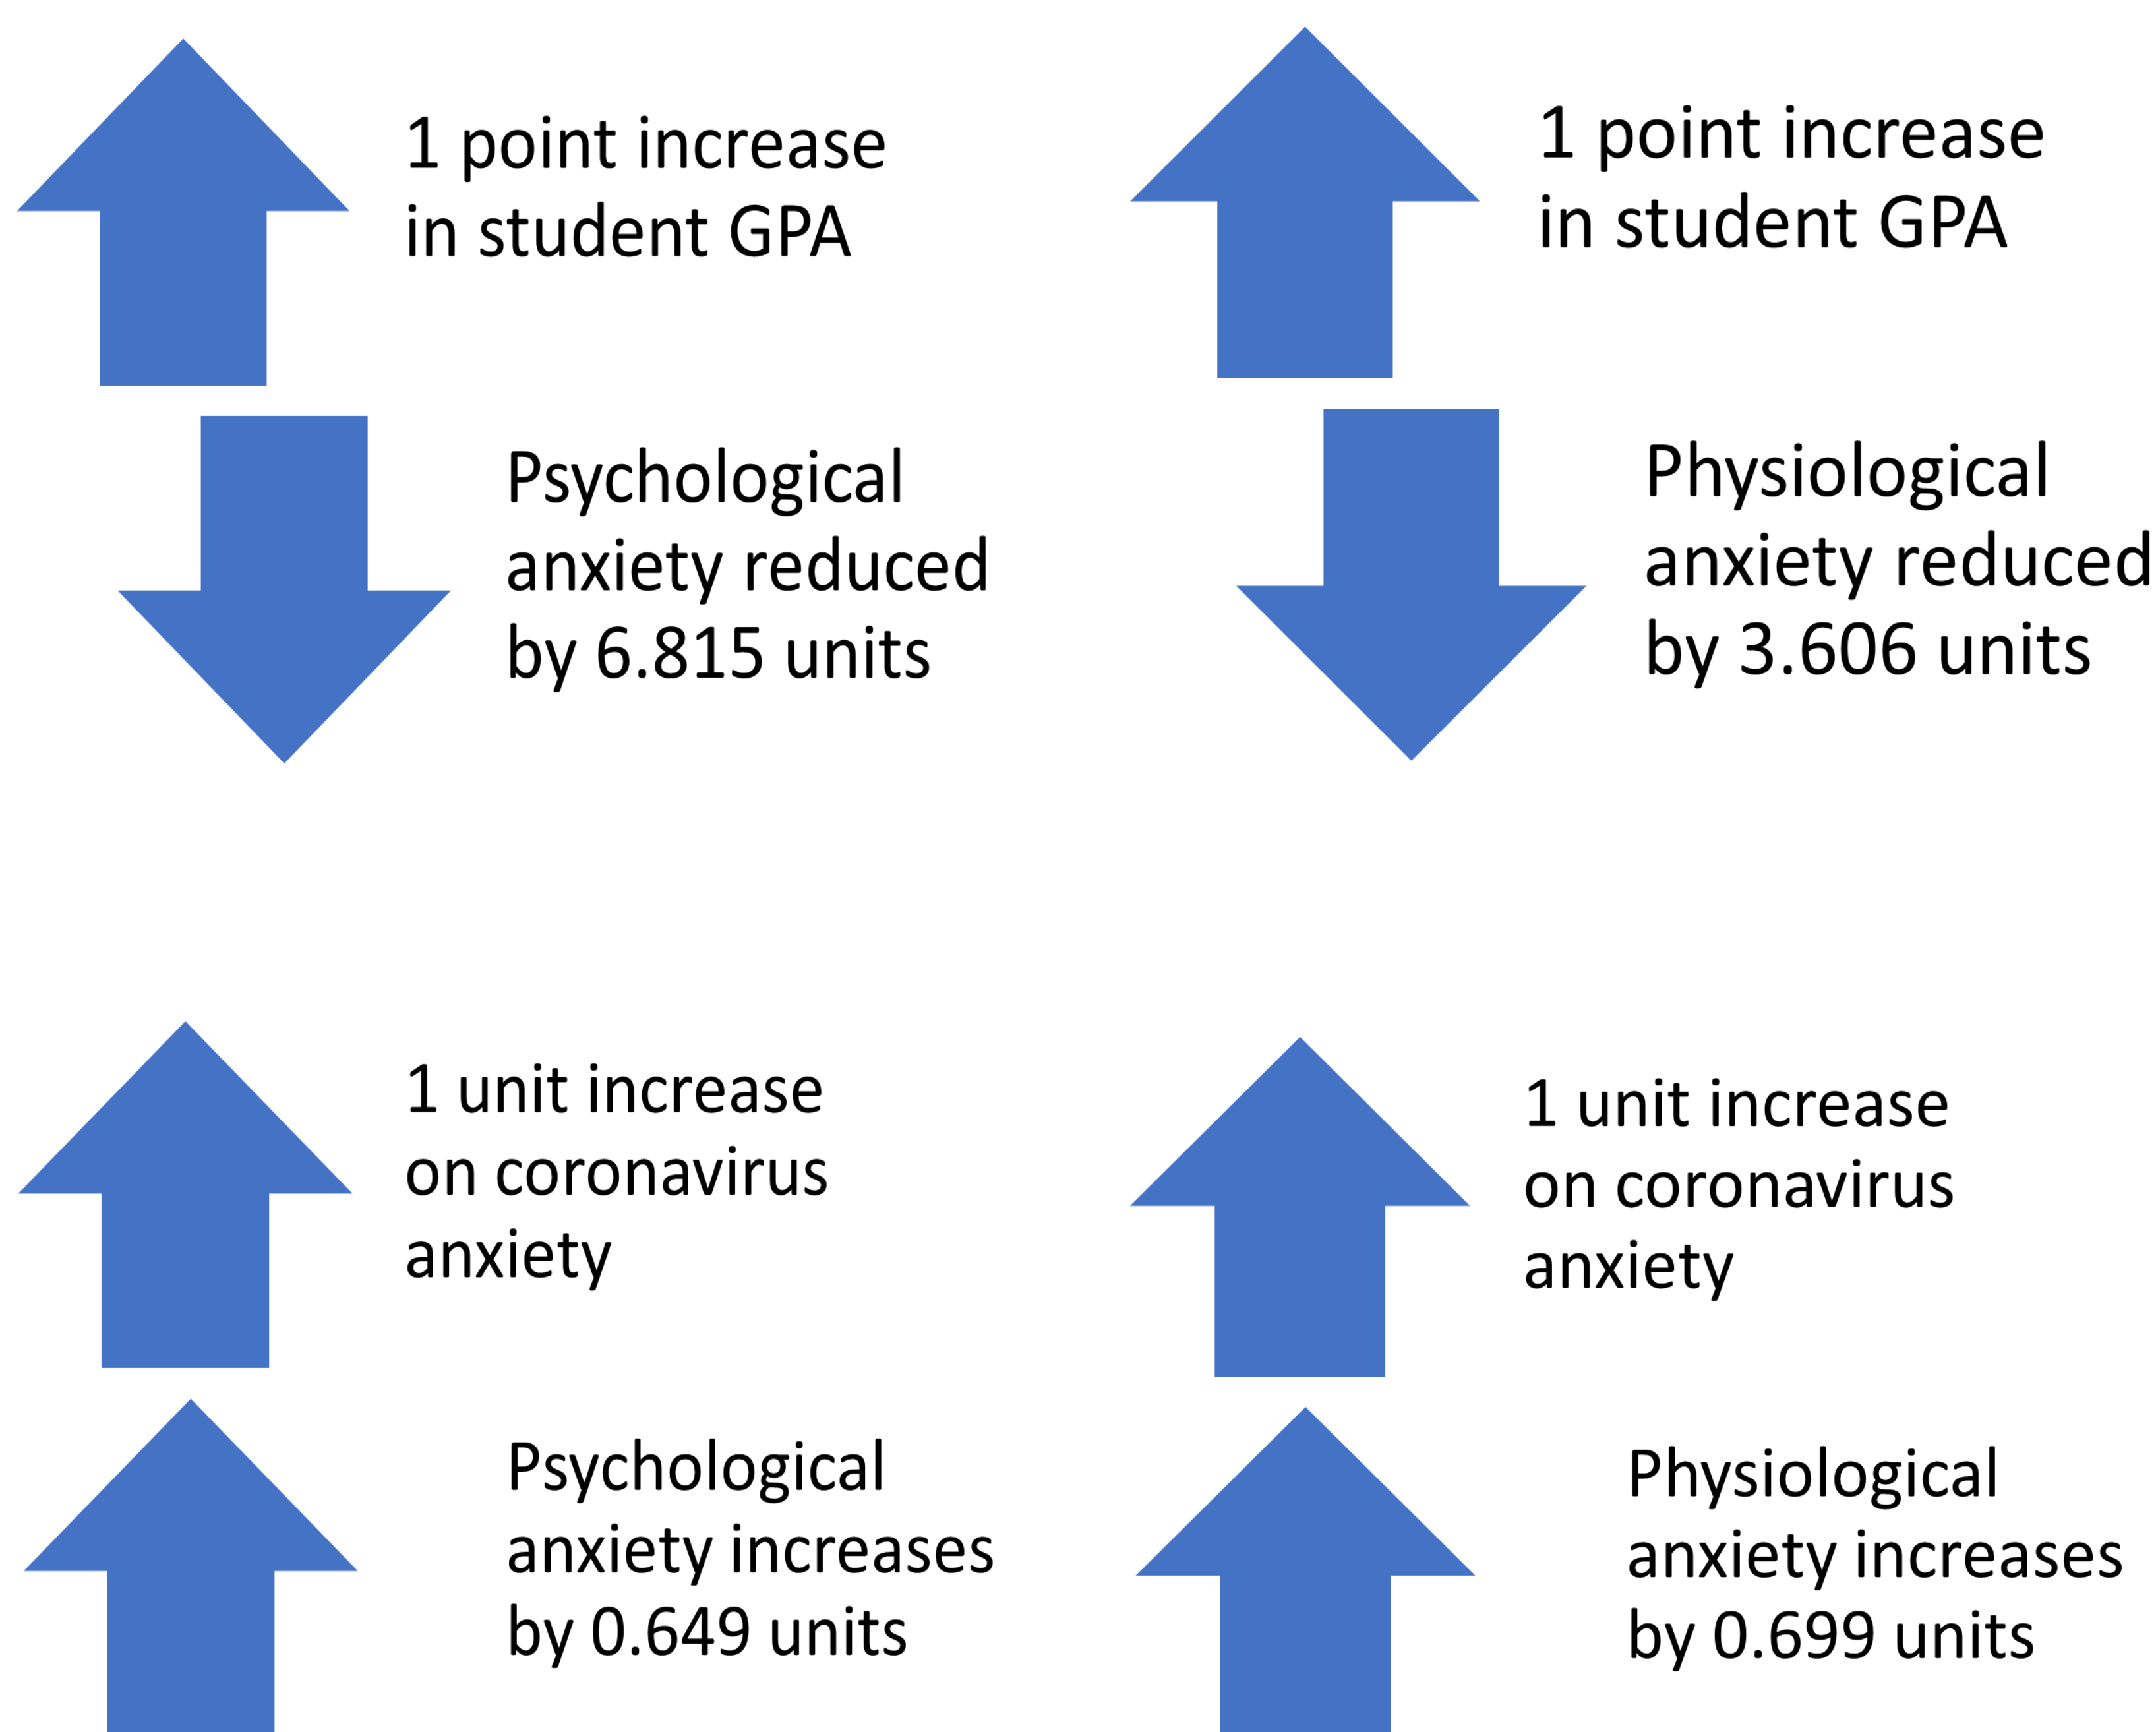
1 point increase in student GPA

Psychological anxiety reduced by 6.815 units

1 point increase in student GPA

Physiological anxiety reduced by 3.606 units

1 unit increase on coronavirus anxiety

Psychological anxiety increases by 0.649 units

1 unit increase on coronavirus anxiety

Physiological anxiety increases by 0.699 units